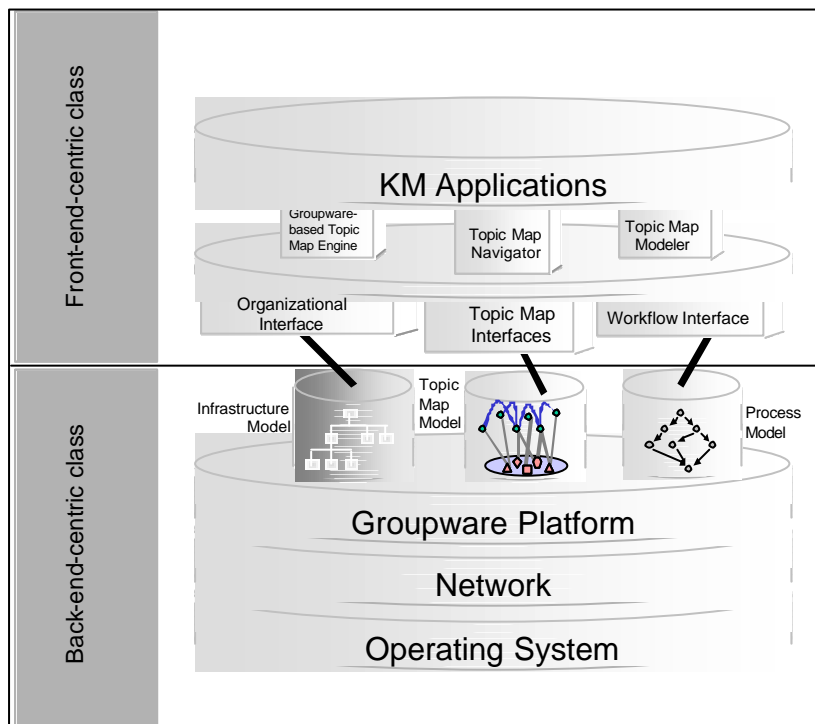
Front-end-centric class

KM Applications

Groupware-based Topic Map Engine

Topic Map Navigator

Topic Map Modeler

Organizational Interface

Topic Map Interfaces

Workflow Interface

Back-end-centric class

Infrastructure Model

Topic Map Model

Process Model

Groupware Platform

Network

Operating System